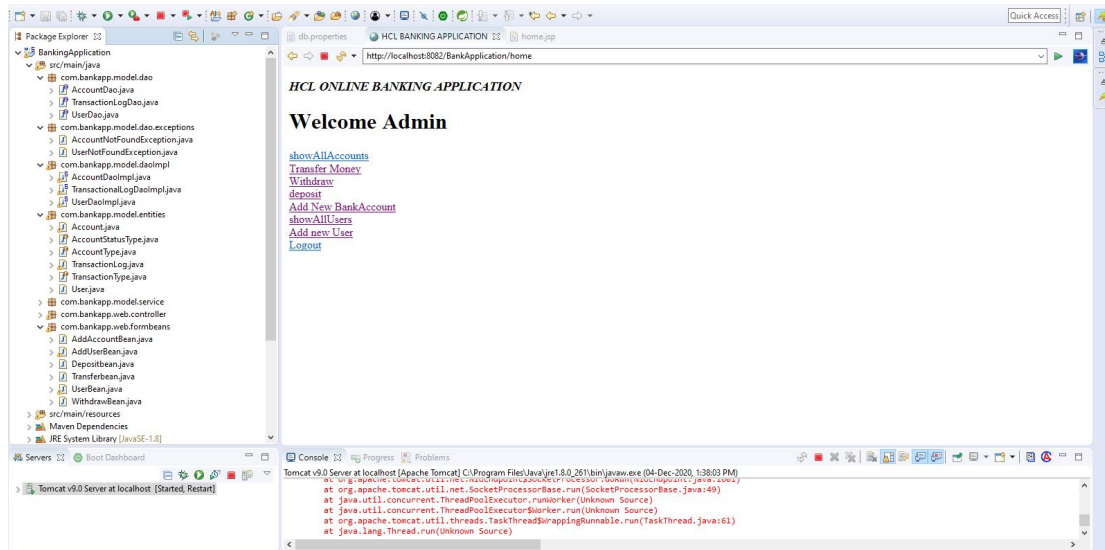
Quick Access

Package Explorer

BankingApplication
src/main/java
com.bankapp.model.dao
AccountDao.java
TransactionLogDao.java
UserDao.java
com.bankapp.model.dao.exceptions
AccountNotFoundException.java
UserNotFoundException.java
com.bankapp.model.daoImpl
AccountDaoImpl.java
TransactionalLogDaoImpl.java
UserDaoImpl.java
com.bankapp.model.entities
Account.java
AccountStatusType.java
AccountType.java
TransactionLog.java
TransactionType.java
User.java
com.bankapp.model.service
com.bankapp.web.controller
com.bankapp.web.formbeans
AddAccountBean.java
AddUserBean.java
Depositbean.java
Transferbean.java
UserBean.java
WithdrawBean.java
src/main/resources
Maven Dependencies
JRE System Library [JavaSE-1.8]

db.properties | HCL BANKING APPLICATION | home.jsp

http://localhost:8082/BankApplication/home

HCL ONLINE BANKING APPLICATION

Welcome Admin

showAllAccounts
Transfer Money
Withdraw
deposit
Add New BankAccount
showAllUsers
Add new User
Logout

Servers | Boot Dashboard

Tomcat v9.0 Server at localhost [Started, Restart]

Console | Progress | Problems

Tomcat v9.0 Server at localhost [Apache Tomcat] C:\Program Files\Java\jre1.8.0_261\bin\javaw.exe (04-Dec-2020, 1:38:03 PM)
at org.apache.tomcat.util.net.NioEndpoint$SocketProcessor.doRun(NioEndpoint.java:1601)
at org.apache.tomcat.util.net.SocketProcessorBase.run(SocketProcessorBase.java:49)
at java.util.concurrent.ThreadPoolExecutor.runWorker(Unknown Source)
at java.util.concurrent.ThreadPoolExecutor$Worker.run(Unknown Source)
at org.apache.tomcat.util.threads.TaskThread$WrappingRunnable.run(TaskThread.java:61)
at java.lang.Thread.run(Unknown Source)